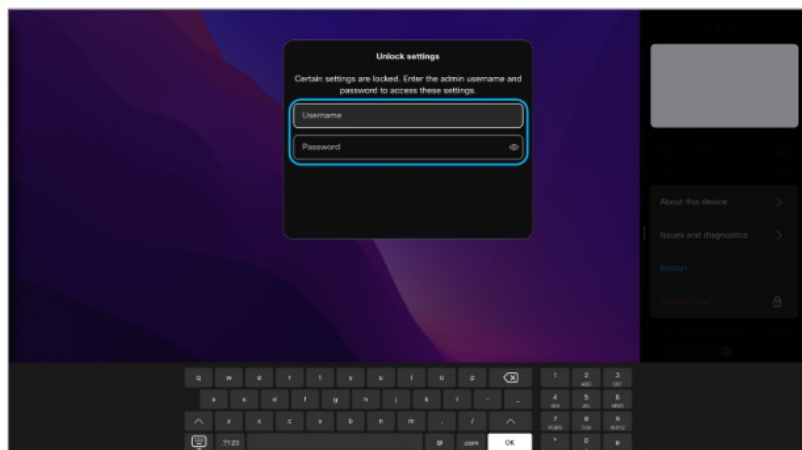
Unlock settings

Certain settings are locked. Enter the admin username and password to access these settings.

Username

Password

About this device

Issues and diagnostics

Restart

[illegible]

q w e r t y u i o p

a s d f g h j k l - _

z x c v b n m , /

.?123 @ .com OK

1 2 ABC 3 DEF
4 GHI 5 JKL 6 MNO
7 PQRS 8 TUV 9 WXYZ
* 0 #